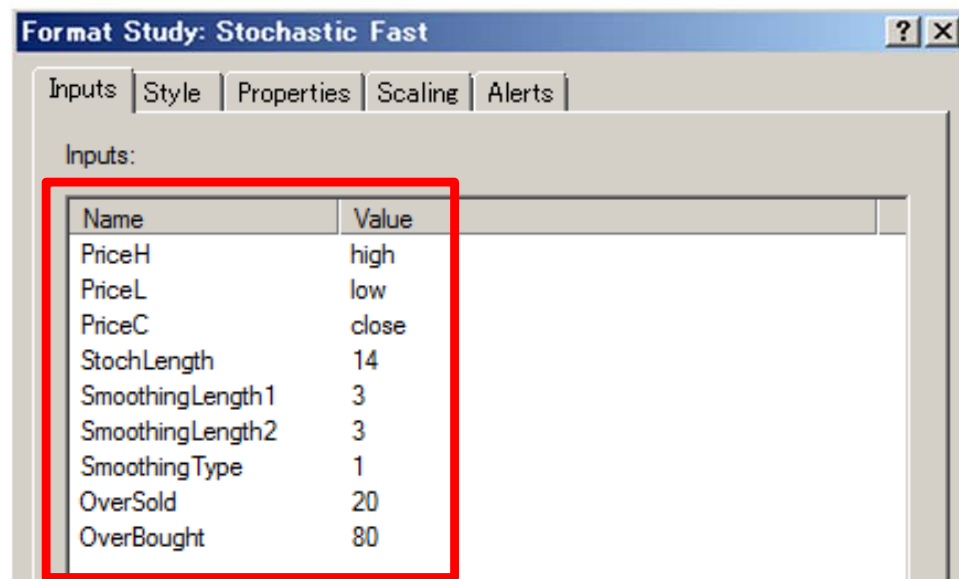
Format Study: Stochastic Fast

?
X

Inputs
Style
Properties
Scaling
Alerts

Inputs:

| Name | Value |
|---|---|
| PriceH | high |
| PriceL | low |
| PriceC | close |
| StochLength | 14 |
| SmoothingLength1 | 3 |
| SmoothingLength2 | 3 |
| SmoothingType | 1 |
| OverSold | 20 |
| OverBought | 80 |